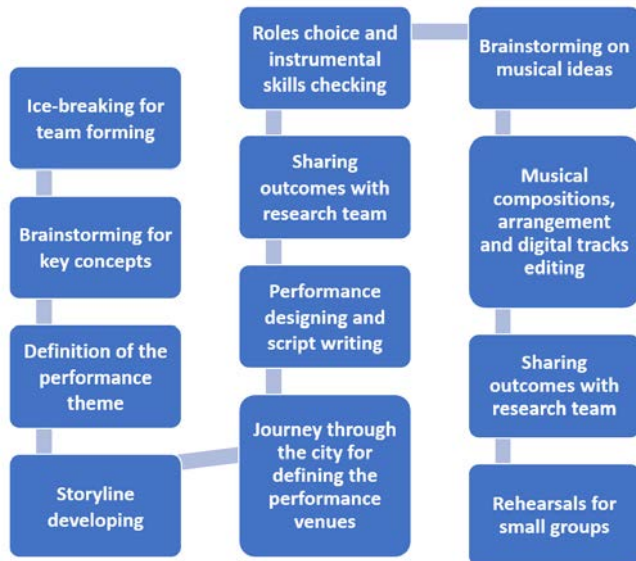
Ice-breaking for team forming

Brainstorming for key concepts

Definition of the performance theme

Storyline developing

Roles choice and instrumental skills checking

Sharing outcomes with research team

Performance designing and script writing

Journey through the city for defining the performance venues

Brainstorming on musical ideas

Musical compositions, arrangement and digital tracks editing

Sharing outcomes with research team

Rehearsals for small groups